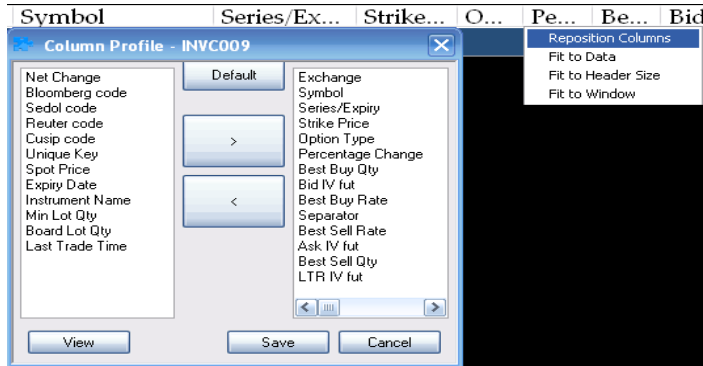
Symbol Series/Ex... Strike... O... Pe... Be... Bid

Column Profile - INVC009

Net Change
Bloomberg code
Sedol code
Reuter code
Cusip code
Unique Key
Spot Price
Expiry Date
Instrument Name
Min Lot Qty
Board Lot Qty
Last Trade Time

Default

>

<

Exchange
Symbol
Series/Expiry
Strike Price
Option Type
Percentage Change
Best Buy Qty
Bid IV fut
Best Buy Rate
Separator
Best Sell Rate
Ask IV fut
Best Sell Qty
LTR IV fut

View

Save

Cancel

Reposition Columns
Fit to Data
Fit to Header Size
Fit to Window